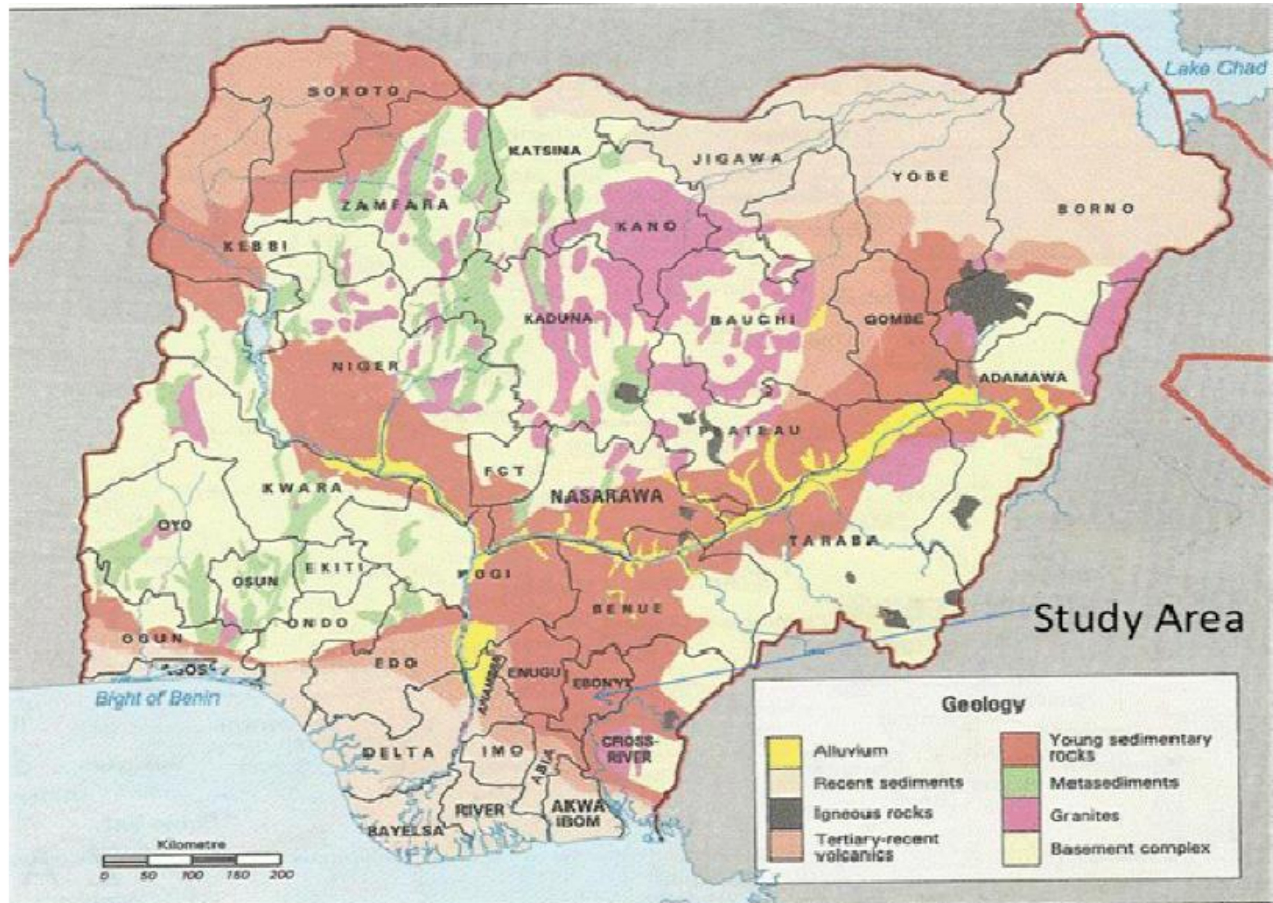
Lake Chad
SOKOTO
KATSINA
JIGAWA
YOBE
BORNO
ZAMFARA
KANO
KEBBI
KADUNA
BAUCHI
GOMBE
NIGER
ADAMAWA
PLATEAU
FCT
KWARA
NASARAWA
OYO
TARABA
OSUN
EKITI
KOGI
BENUE
ONDO
OGUN
LAGOS
EDO
ENUGU
EBONYI
ANAMBRA
Bight of Benin
DELTA
IMO
ABIA
CROSS-RIVER
RIVER
AKWA IBOM
BAYELSA
Study Area
Geology
Alluvium
Recent sediments
Igneous rocks
Tertiary-recent volcanics
Young sedimentary rocks
Metasediments
Granites
Basement complex
Kilometre
0 50 100 150 200